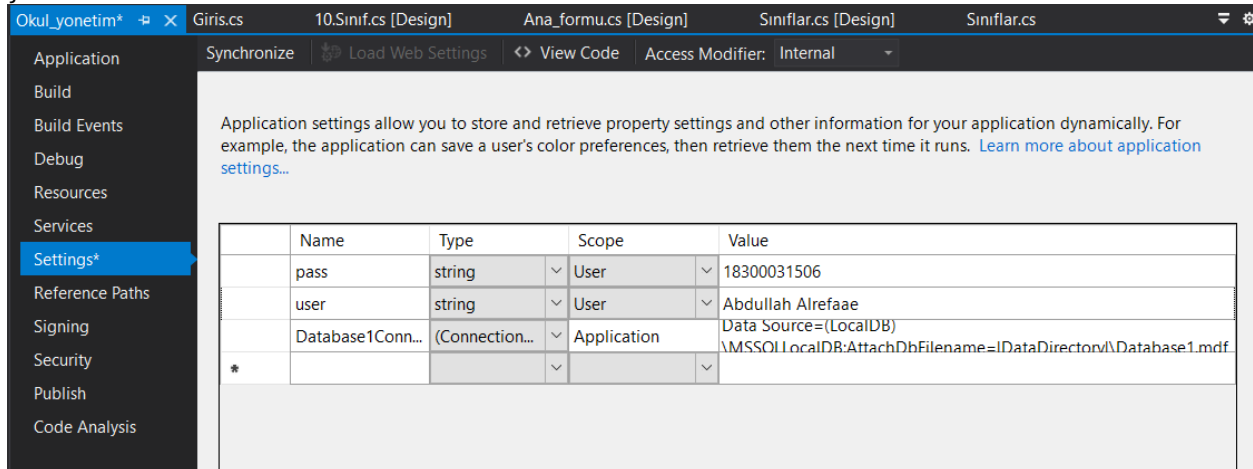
Okul_yonetim* ⊕ ✕ Giris.cs 10.Sınıf.cs [Design] Ana_formu.cs [Design] Sınıflar.cs [Design] Sınıflar.cs

Application
Build
Build Events
Debug
Resources
Services
Settings*
Reference Paths
Signing
Security
Publish
Code Analysis

Synchronize | Load Web Settings | <> View Code | Access Modifier: Internal

Application settings allow you to store and retrieve property settings and other information for your application dynamically. For example, the application can save a user's color preferences, then retrieve them the next time it runs. Learn more about application settings...

| | Name | Type | Scope | Value |
|---|---|---|---|---|
| | pass | string | User | 18300031506 |
| | user | string | User | Abdullah Alrefaae |
| | Database1Conn... | (Connection... | Application | Data Source=(LocalDB)\MSSQLLocalDB;AttachDbFilename=|DataDirectory|\Database1.mdf |
| * | | | | |